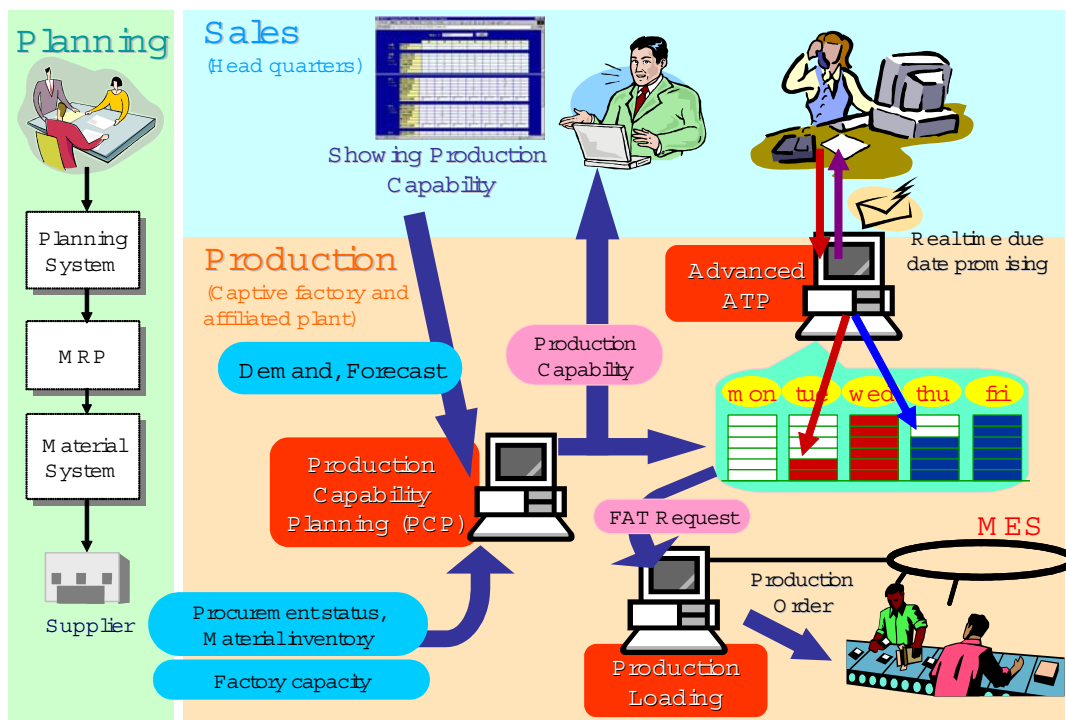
Planning

Planning System

MRP

Material System

Supplier

Sales
(Head quarters)

Showing Production Capability

Production
(Captive factory and affiliated plant)

Realtime due date promising

Advanced ATP

Production Capability

Demand, Forecast

mon tue wed thu fri

Production Capability Planning (PCP)

FAT Request

MES

Production Order

Procurement status, Material inventory

Factory capacity

Production Loading